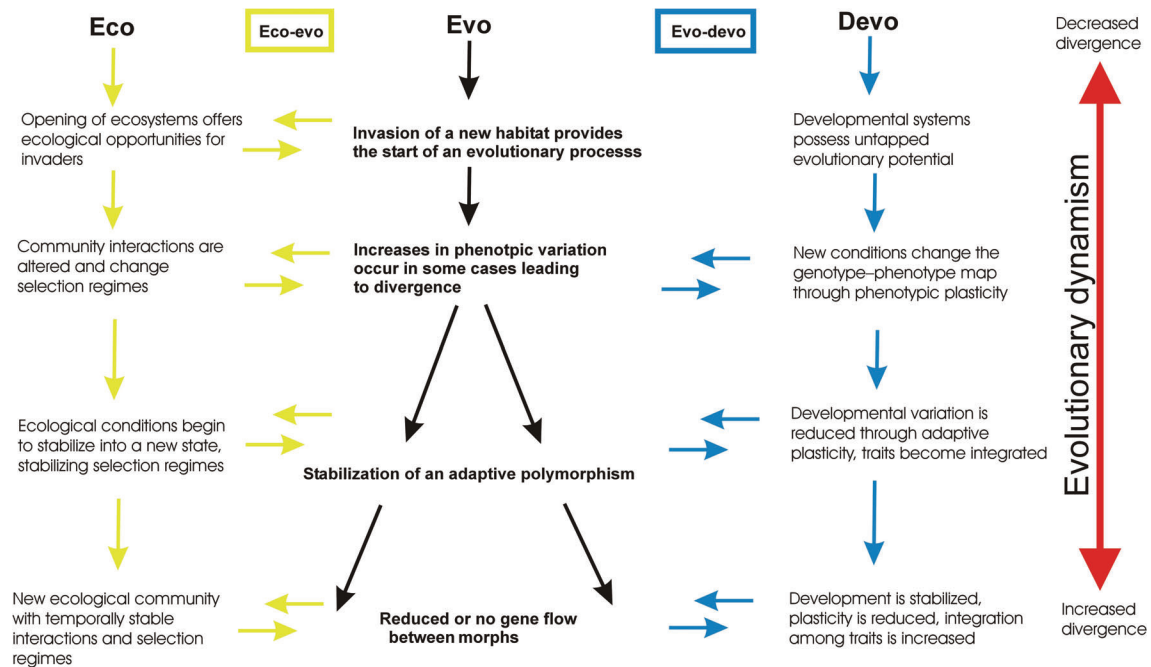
Eco

Eco-evo

Evo

Evo-devo

Devo

Decreased divergence

Opening of ecosystems offers ecological opportunities for invaders

Invasion of a new habitat provides the start of an evolutionary processs

Developmental systems possess untapped evolutionary potential

Community interactions are altered and change selection regimes

Increases in phenotpic variation occur in some cases leading to divergence

New conditions change the genotype–phenotype map through phenotypic plasticity

Ecological conditions begin to stabilize into a new state, stabilizing selection regimes

Stabilization of an adaptive polymorphism

Developmental variation is reduced through adaptive plasticity, traits become integrated

Evolutionary dynamism

New ecological community with temporally stable interactions and selection regimes

Reduced or no gene flow between morphs

Development is stabilized, plasticity is reduced, integration among traits is increased

Increased divergence